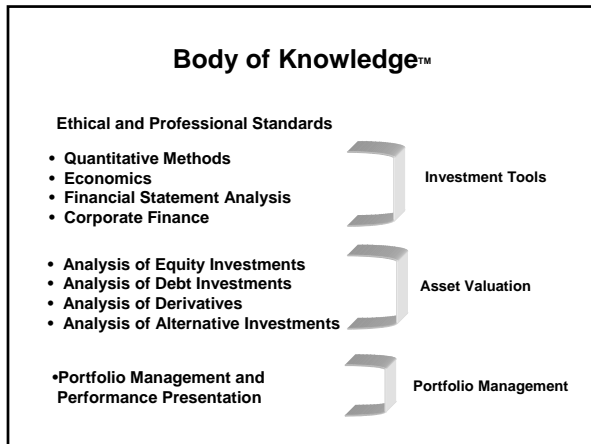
Body of Knowledge™

Ethical and Professional Standards

• Quantitative Methods
• Economics
• Financial Statement Analysis
• Corporate Finance

Investment Tools

• Analysis of Equity Investments
• Analysis of Debt Investments
• Analysis of Derivatives
• Analysis of Alternative Investments

Asset Valuation

•Portfolio Management and Performance Presentation

Portfolio Management